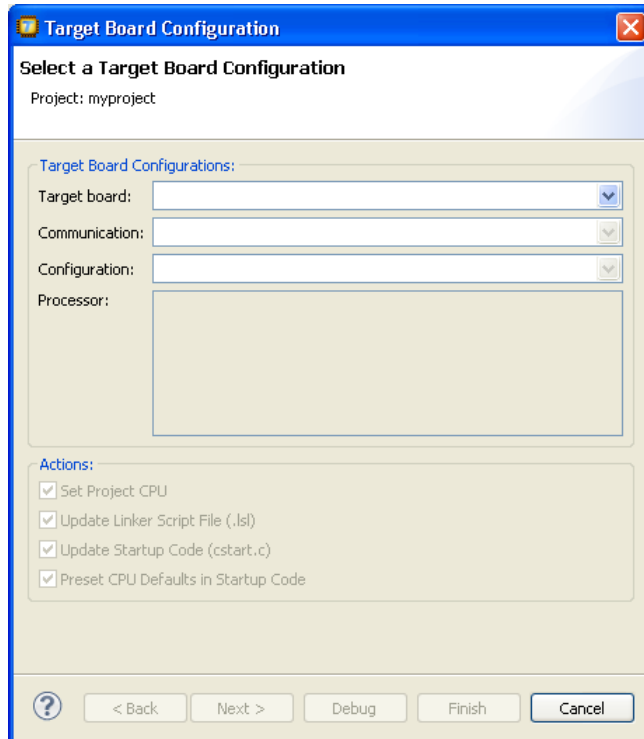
Target Board Configuration

Select a Target Board Configuration

Project: myproject

Target Board Configurations:

Target board:

Communication:

Configuration:

Processor:

Actions:

Set Project CPU

Update Linker Script File (.lsl)

Update Startup Code (cstart.c)

Preset CPU Defaults in Startup Code

?

< Back

Next >

Debug

Finish

Cancel